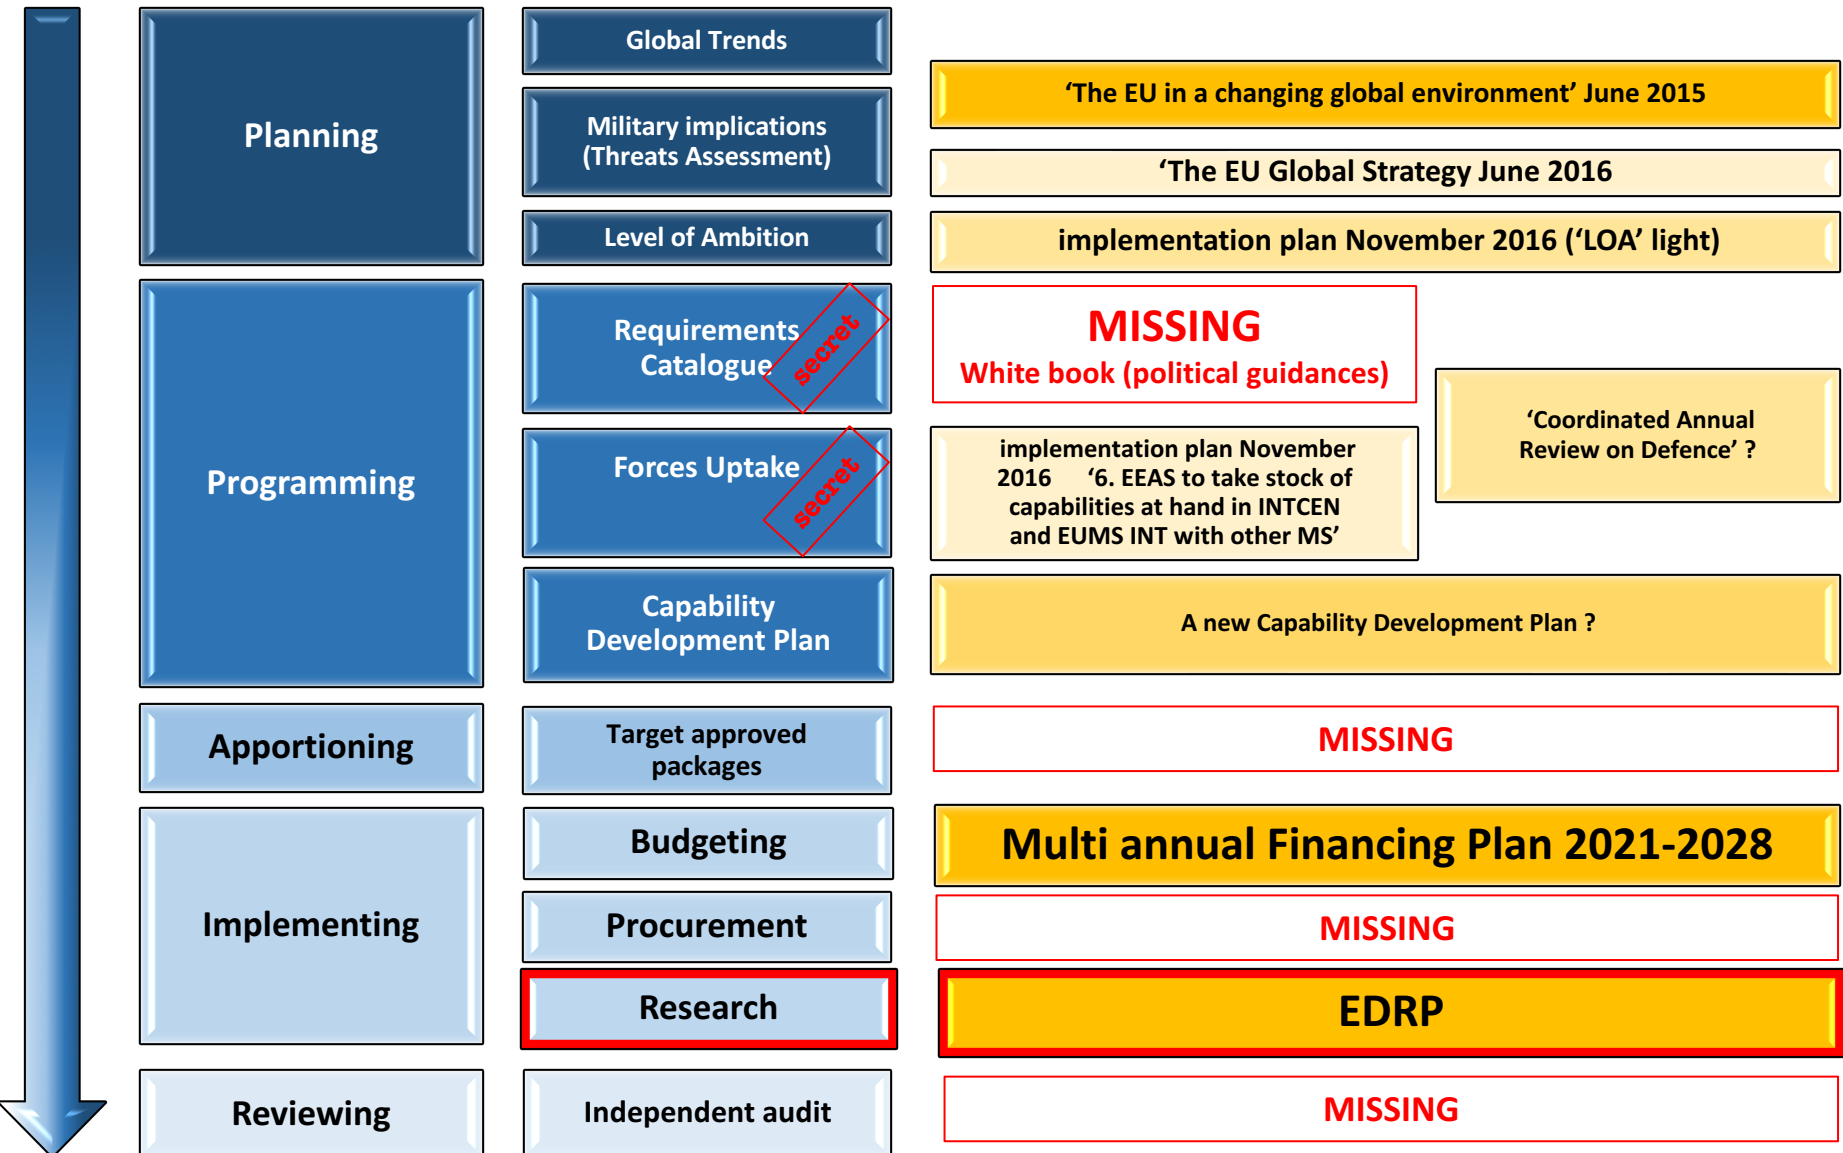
Planning

Global Trends

Military implications (Threats Assessment)

Level of Ambition

‘The EU in a changing global environment’ June 2015

‘The EU Global Strategy June 2016

implementation plan November 2016 (‘LOA’ light)

Programming

Requirements Catalogue

secret

Forces Uptake

secret

Capability Development Plan

MISSING
White book (political guidances)

implementation plan November 2016 ‘6. EEAS to take stock of capabilities at hand in INTCEN and EUMS INT with other MS’

‘Coordinated Annual Review on Defence’ ?

A new Capability Development Plan ?

Apportioning

Target approved packages

MISSING

Implementing

Budgeting

Multi annual Financing Plan 2021-2028

Procurement

MISSING

Research

EDRP

Reviewing

Independent audit

MISSING